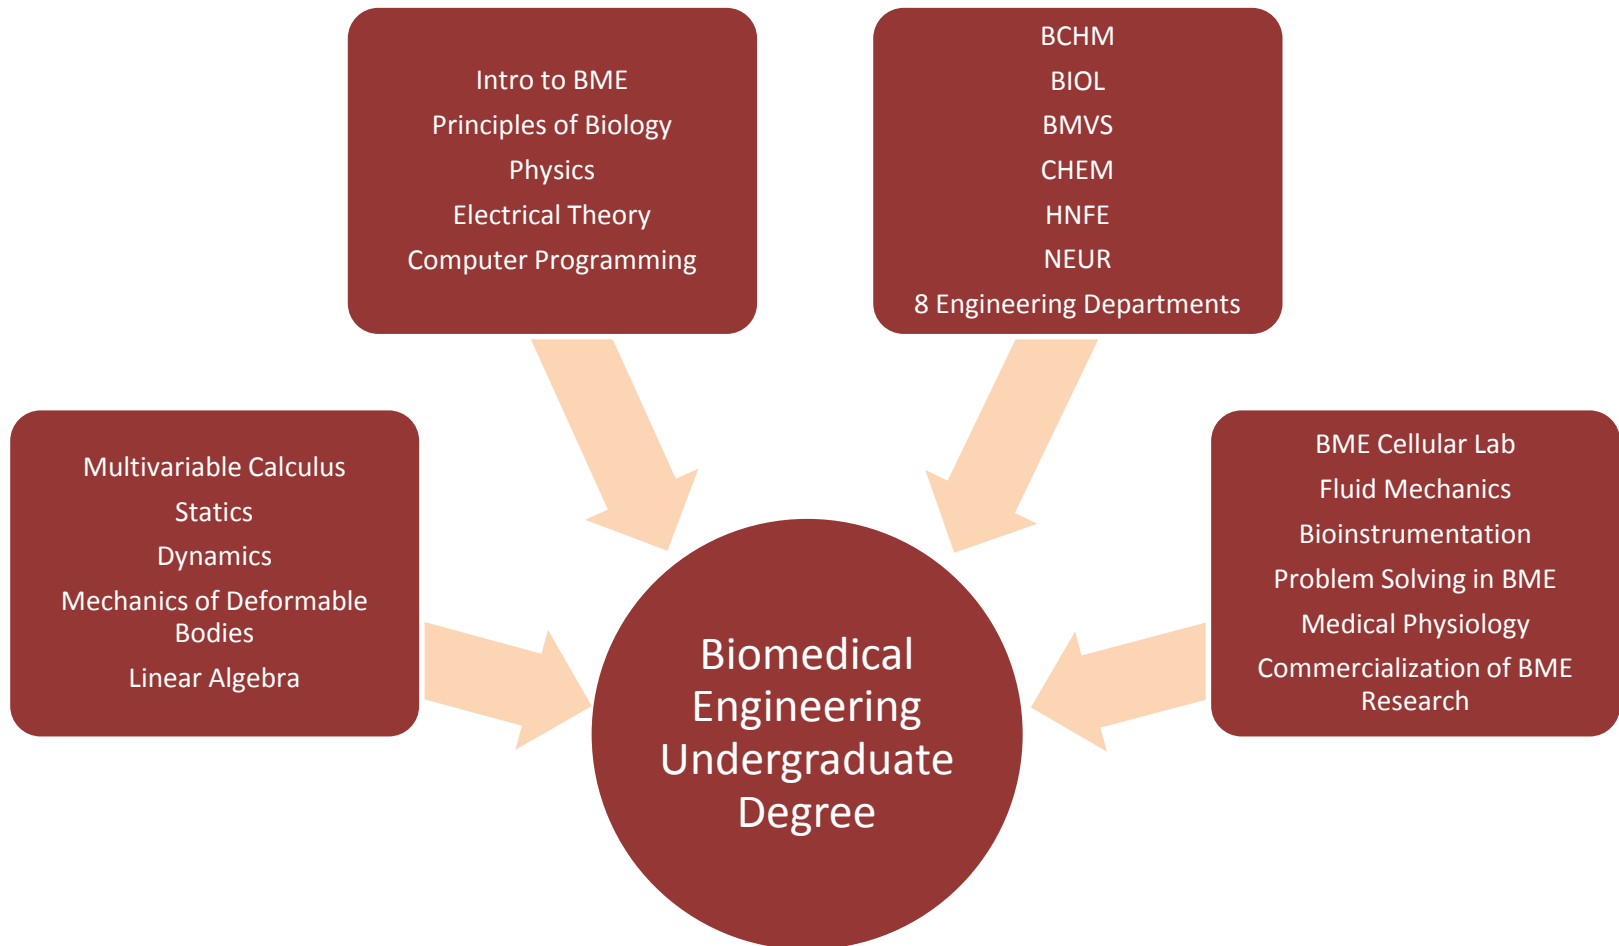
Intro to BME
Principles of Biology
Physics
Electrical Theory
Computer Programming

BCHM
BIOL
BMVS
CHEM
HNFE
NEUR
8 Engineering Departments

Multivariable Calculus
Statics
Dynamics
Mechanics of Deformable Bodies
Linear Algebra

Biomedical Engineering Undergraduate Degree

BME Cellular Lab
Fluid Mechanics
Bioinstrumentation
Problem Solving in BME
Medical Physiology
Commercialization of BME Research